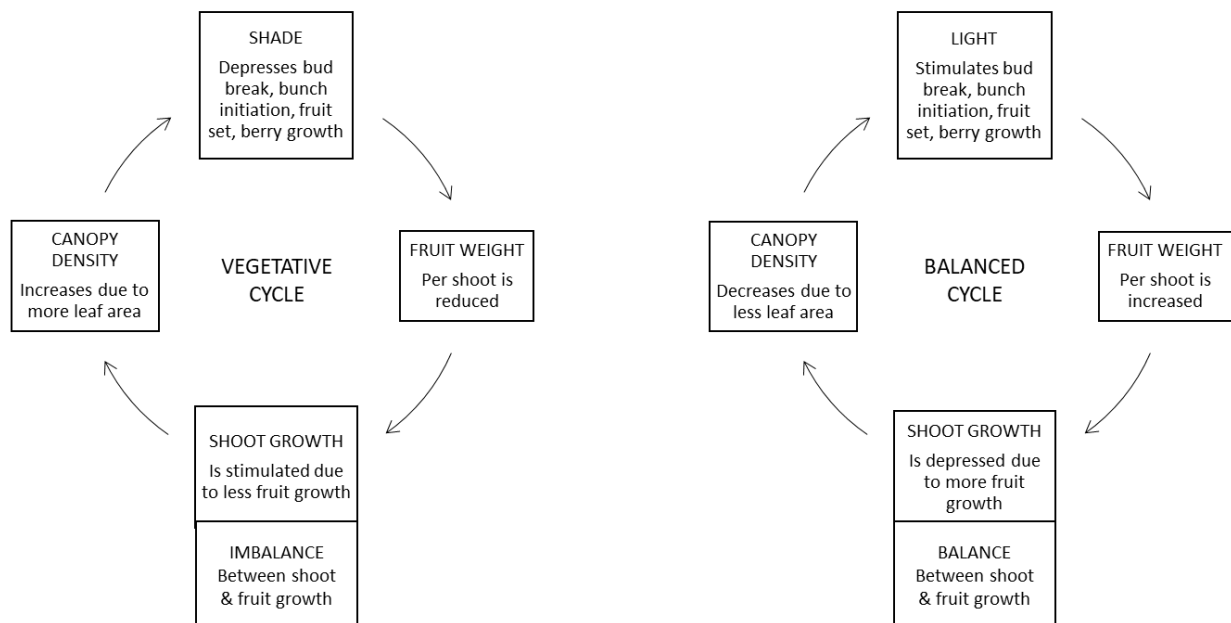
SHADE
Depresses bud break, bunch initiation, fruit set, berry growth

FRUIT WEIGHT
Per shoot is reduced

SHOOT GROWTH
Is stimulated due to less fruit growth

IMBALANCE
Between shoot & fruit growth

CANOPY DENSITY
Increases due to more leaf area

VEGETATIVE CYCLE

LIGHT
Stimulates bud break, bunch initiation, fruit set, berry growth

FRUIT WEIGHT
Per shoot is increased

SHOOT GROWTH
Is depressed due to more fruit growth

BALANCE
Between shoot & fruit growth

CANOPY DENSITY
Decreases due to less leaf area

BALANCED CYCLE